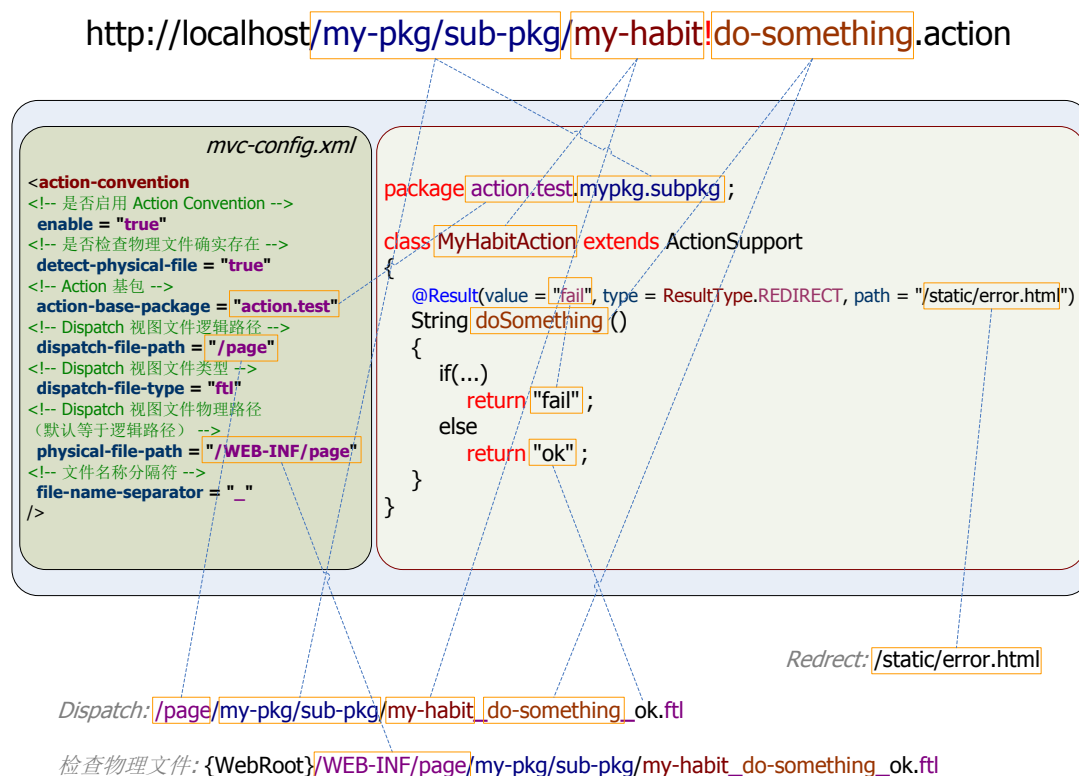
http://localhost/my-pkg/sub-pkg/my-habit!do-something.action

mvc-config.xml

<action-convention
<!-- 是否启用 Action Convention -->
enable = "true"
<!-- 是否检查物理文件确实存在 -->
detect-physical-file = "true"
<!-- Action 基包 -->
action-base-package = "action.test"
<!-- Dispatch 视图文件逻辑路径 -->
dispatch-file-path = "/page"
<!-- Dispatch 视图文件类型 -->
dispatch-file-type = "ftl"
<!-- Dispatch 视图文件物理路径 （默认等于逻辑路径） -->
physical-file-path = "/WEB-INF/page"
<!-- 文件名称分隔符 -->
file-name-separator = "_"
/>

package action.test.mypkg.subpkg ;

class MyHabitAction extends ActionSupport
{
@Result(value = "fail", type = ResultType.REDIRECT, path = "/static/error.html")
String doSomething ()
{
if(...)
return "fail" ;
else
return "ok" ;
}
}

Redrect: /static/error.html

Dispatch: /page/my-pkg/sub-pkg/my-habit_do-something_ok.ftl

检查物理文件: {WebRoot}/WEB-INF/page/my-pkg/sub-pkg/my-habit_do-something_ok.ftl